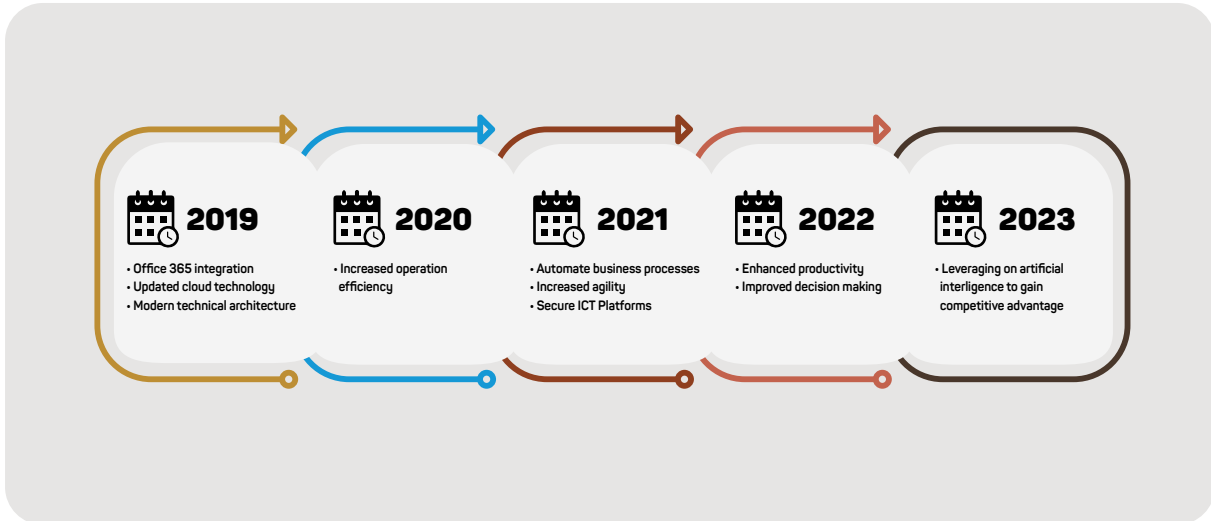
2019

• Office 365 integration
• Updated cloud technology
• Modern technical architecture

2020

• Increased operation efficiency

2021

• Automate business processes
• Increased agility
• Secure ICT Platforms

2022

• Enhanced productivity
• Improved decision making

2023

• Leveraging on artificial interligence to gain competitive advantage